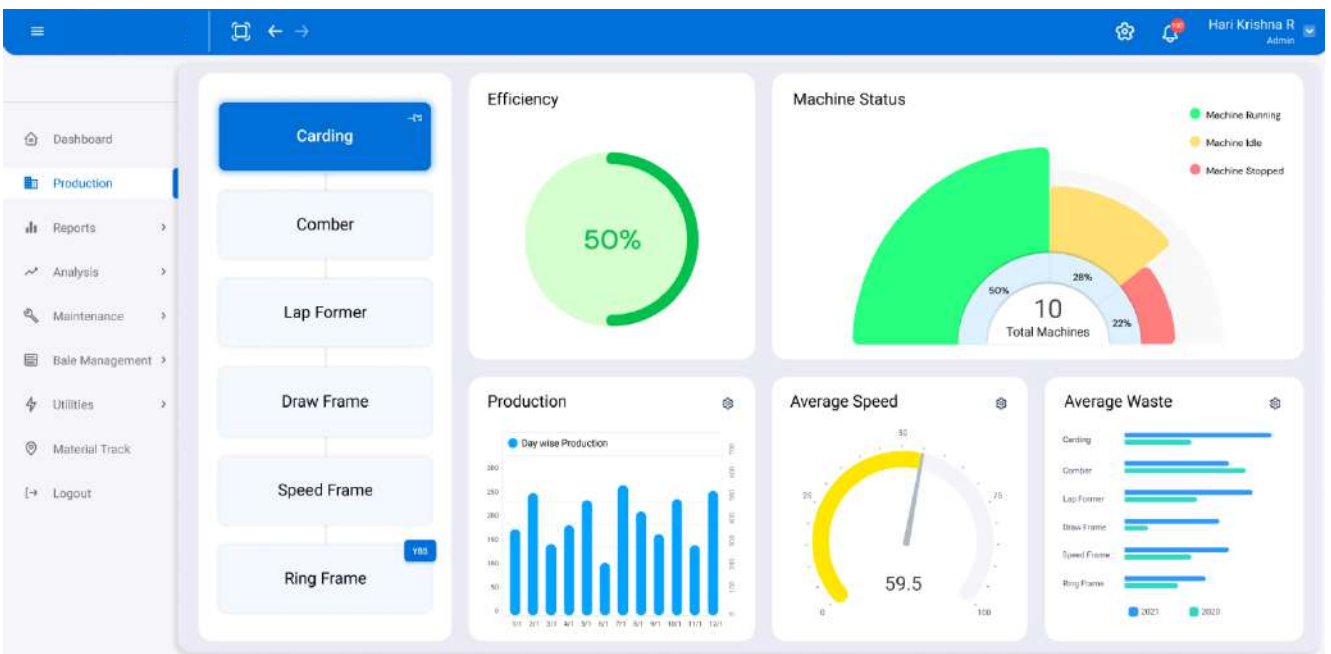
Hari Krishna R
Admin

Dashboard
Production
Reports
Analysis
Maintenance
Bale Management
Utilities
Material Track
Logout

Carding
Comber
Lap Former
Draw Frame
Speed Frame
YBS
Ring Frame

Efficiency
50%

Machine Status
Machine Running
Machine Idle
Machine Stopped
50%
28%
22%
10
Total Machines

Production
Day wise Production
300
250
200
150
100
50
0
1/1 2/1 3/1 4/1 5/1 6/1 7/1 8/1 9/1 10/1 11/1 12/1

Average Speed
50
25
75
0
100
59.5

Average Waste
Carding
Comber
Lap Former
Draw Frame
Speed Frame
Ring Frame
2021
2020